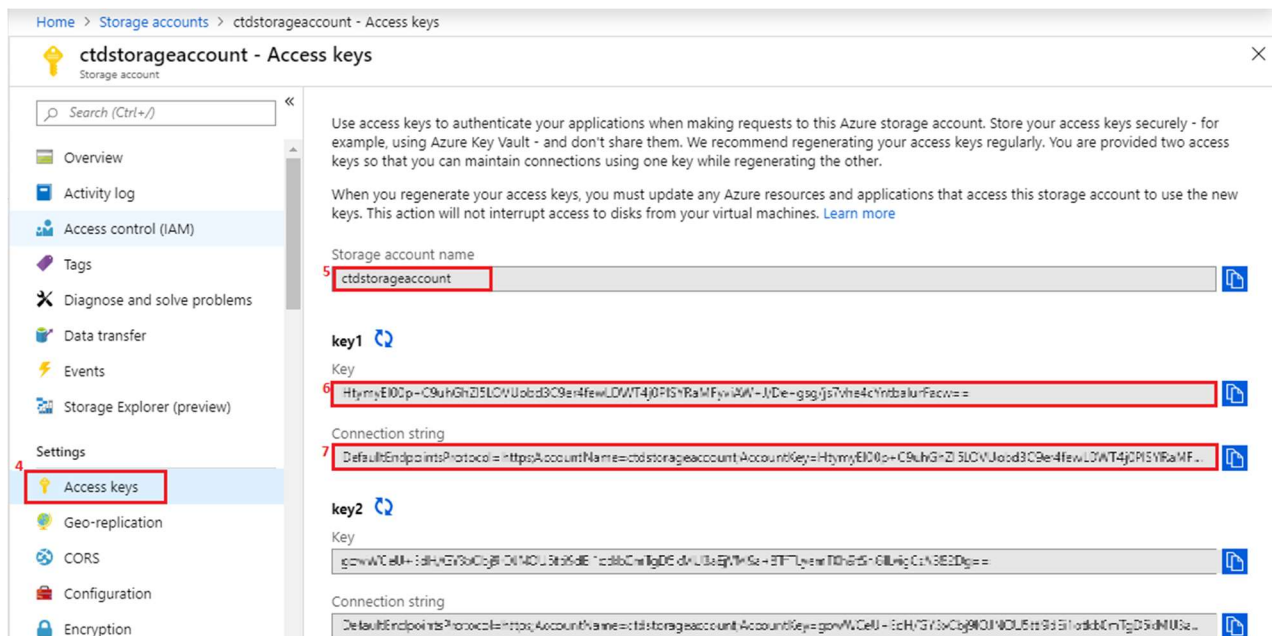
Home > Storage accounts > ctdstorageaccount - Access keys

ctdstorageaccount - Access keys
Storage account

Search (Ctrl+/)

Overview
Activity log
Access control (IAM)
Tags
Diagnose and solve problems
Data transfer
Events
Storage Explorer (preview)

Settings
4
Access keys
Geo-replication
CORS
Configuration
Encryption

Use access keys to authenticate your applications when making requests to this Azure storage account. Store your access keys securely - for example, using Azure Key Vault - and don't share them. We recommend regenerating your access keys regularly. You are provided two access keys so that you can maintain connections using one key while regenerating the other.

When you regenerate your access keys, you must update any Azure resources and applications that access this storage account to use the new keys. This action will not interrupt access to disks from your virtual machines. Learn more

Storage account name
5
ctdstorageaccount

key1

Key
6
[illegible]

Connection string
7
DefaultEndpointsProtocol=https;AccountName=ctdstorageaccount;AccountKey=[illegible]

key2

Key
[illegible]

Connection string
DefaultEndpointsProtocol=https;AccountName=ctdstorageaccount;AccountKey=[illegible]